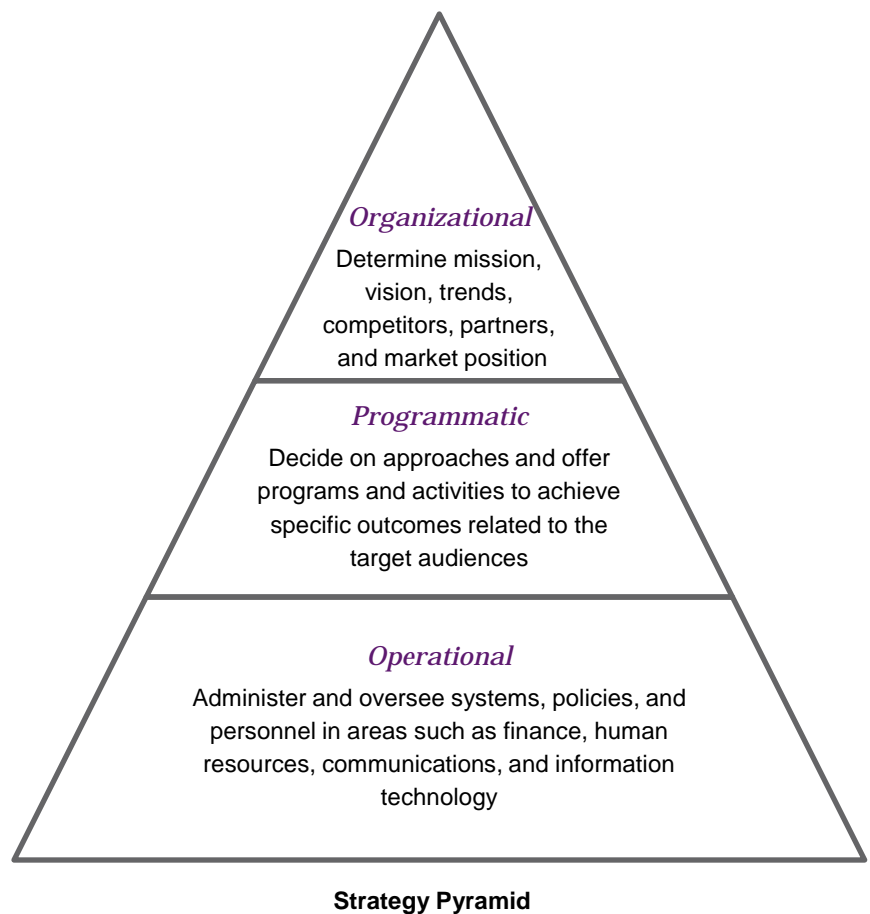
Organizational
Determine mission, vision, trends, competitors, partners, and market position

Programmatic
Decide on approaches and offer programs and activities to achieve specific outcomes related to the target audiences

Operational
Administer and oversee systems, policies, and personnel in areas such as finance, human resources, communications, and information technology

Strategy Pyramid